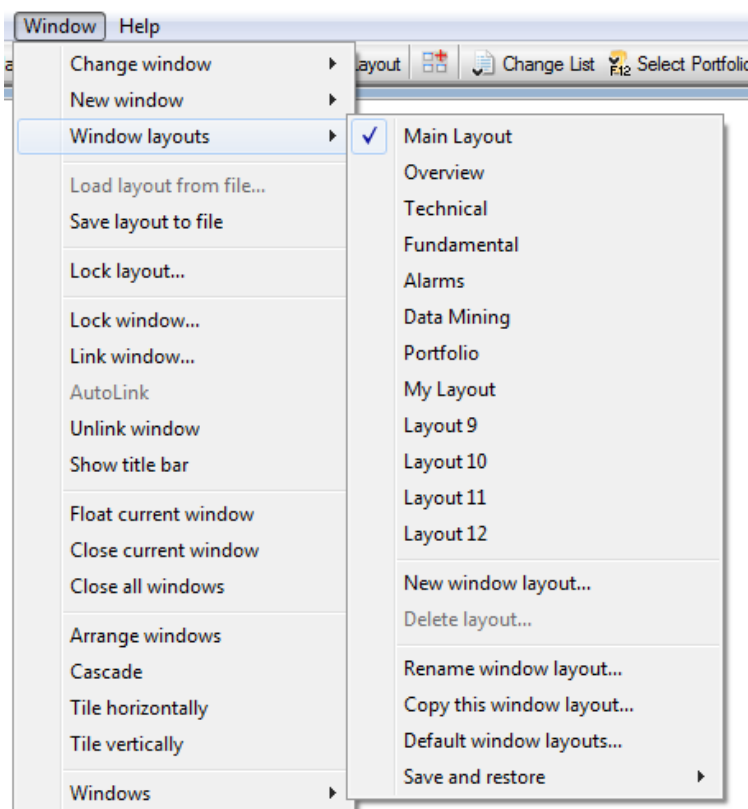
Window Help

a ayout Change List Select Portfoli

Change window
New window
Window layouts

Load layout from file...
Save layout to file

Lock layout...

Lock window...
Link window...
AutoLink
Unlink window
Show title bar

Float current window
Close current window
Close all windows

Arrange windows
Cascade
Tile horizontally
Tile vertically

Windows

✓ Main Layout
Overview
Technical
Fundamental
Alarms
Data Mining
Portfolio
My Layout
Layout 9
Layout 10
Layout 11
Layout 12

New window layout...
Delete layout...

Rename window layout...
Copy this window layout...
Default window layouts...
Save and restore